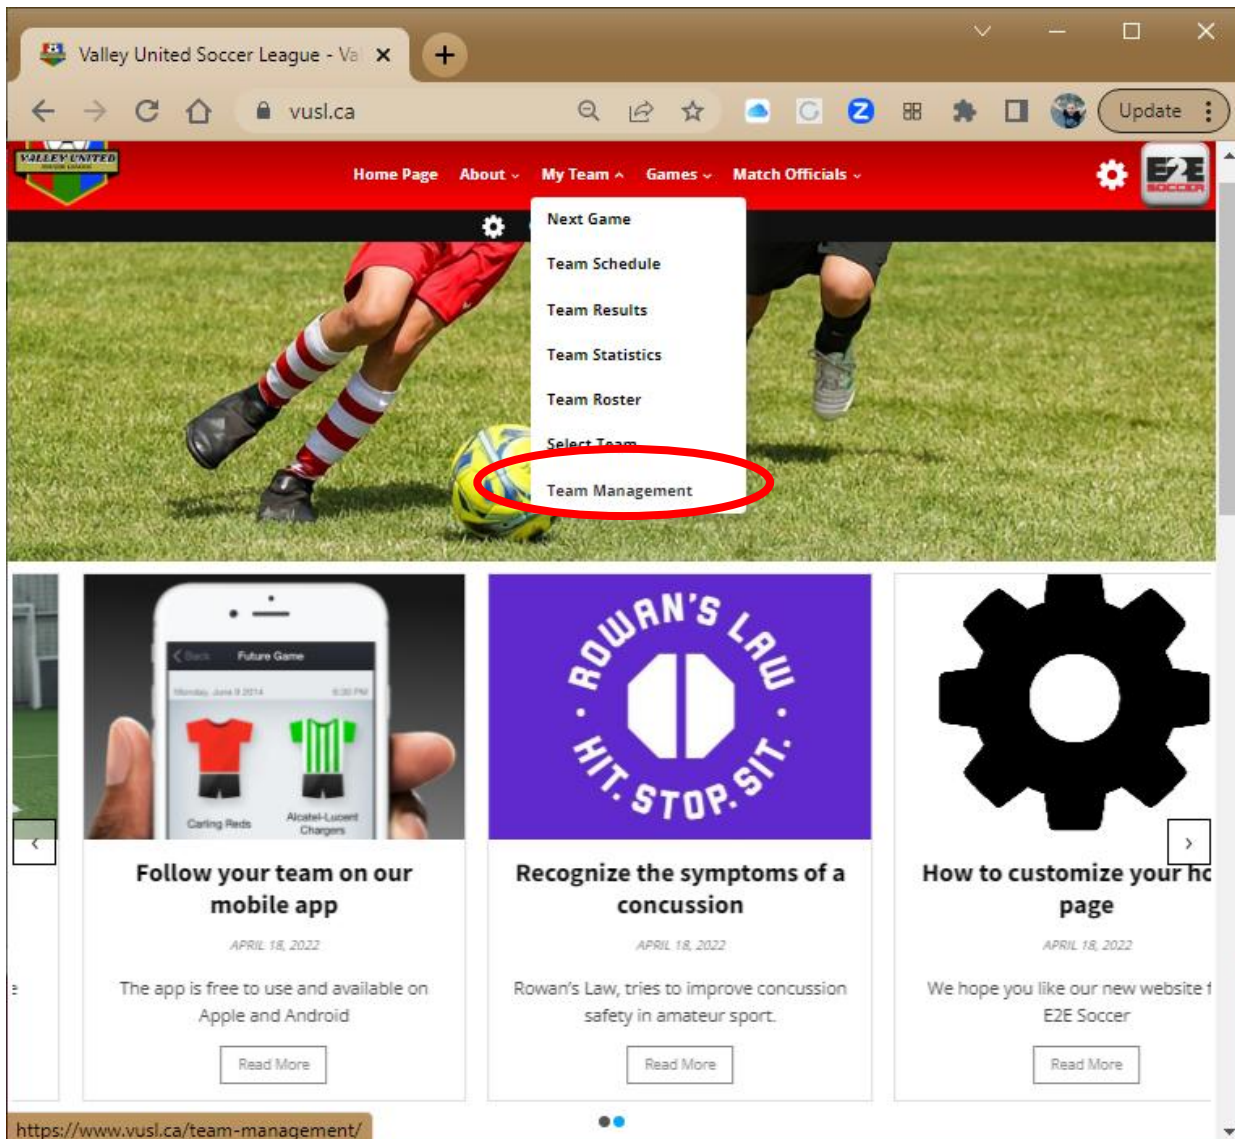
Valley United Soccer League - Va ×

vusl.ca

Update

VALLEY UNITED

Home Page About My Team Games Match Officials

E2E SOCCER

Next Game
Team Schedule
Team Results
Team Statistics
Team Roster
Select Team
Team Management

Future Game

Carling Reds

Alcatel-Lucent Chargers

Follow your team on our mobile app

APRIL 18, 2022

The app is free to use and available on Apple and Android

Read More

ROWAN'S LAW · HIT. STOP. SIT. ·

Recognize the symptoms of a concussion

APRIL 18, 2022

Rowan's Law, tries to improve concussion safety in amateur sport.

Read More

How to customize your ho page

APRIL 18, 2022

We hope you like our new website f E2E Soccer

Read More

https://www.vusl.ca/team-management/